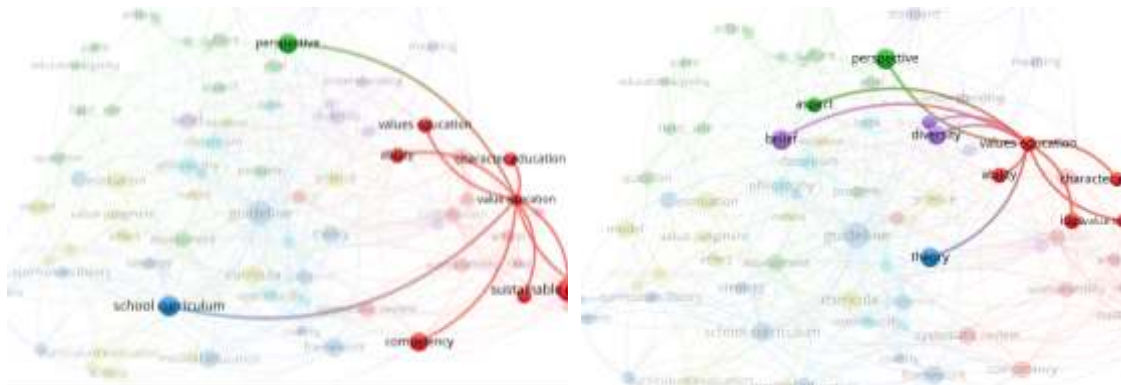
perspective
values education
ethics
character education
value education
school curriculum
sustainable
competency
guideline

perspective
aspect
belief
diversity
values education
ethics
character
theory
guideline
school curriculum